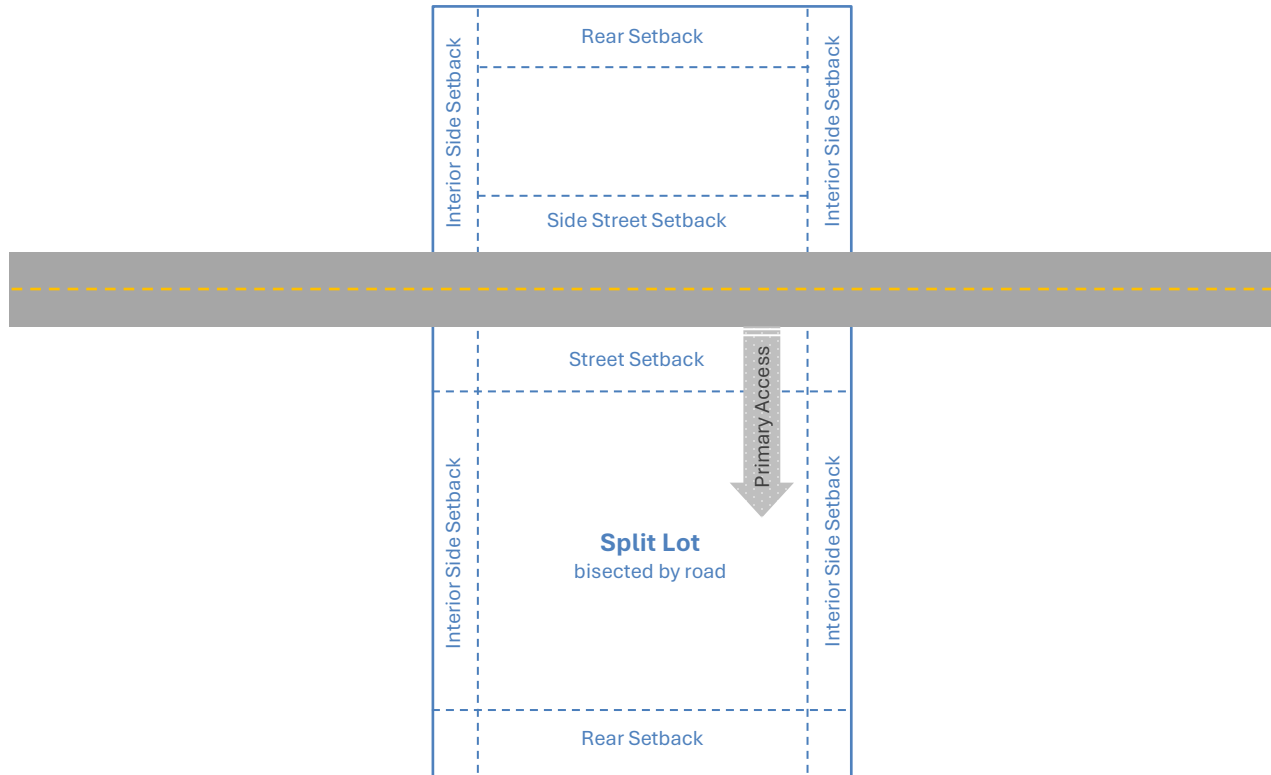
Rear Setback

Interior Side Setback

Interior Side Setback

Side Street Setback

Street Setback

Primary Access

Interior Side Setback

Interior Side Setback

**Split Lot**
bisected by road

Rear Setback